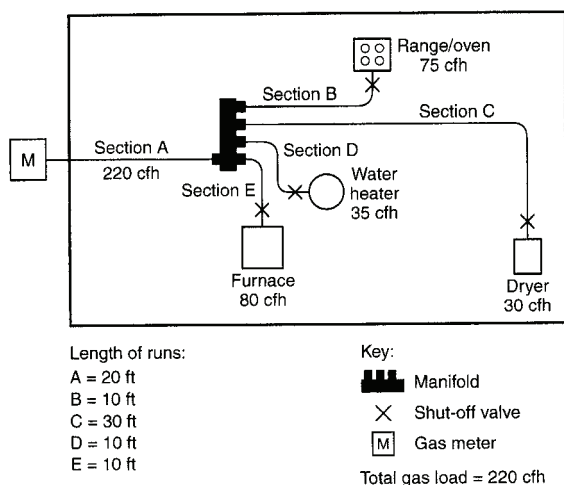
M

Section A
220 cfh

Section B

Range/oven
75 cfh

Section C

Section D

Section E

Water heater
35 cfh

Furnace
80 cfh

Dryer
30 cfh

Length of runs:
A = 20 ft
B = 10 ft
C = 30 ft
D = 10 ft
E = 10 ft

Key:
Manifold
Shut-off valve
M Gas meter

Total gas load = 220 cfh